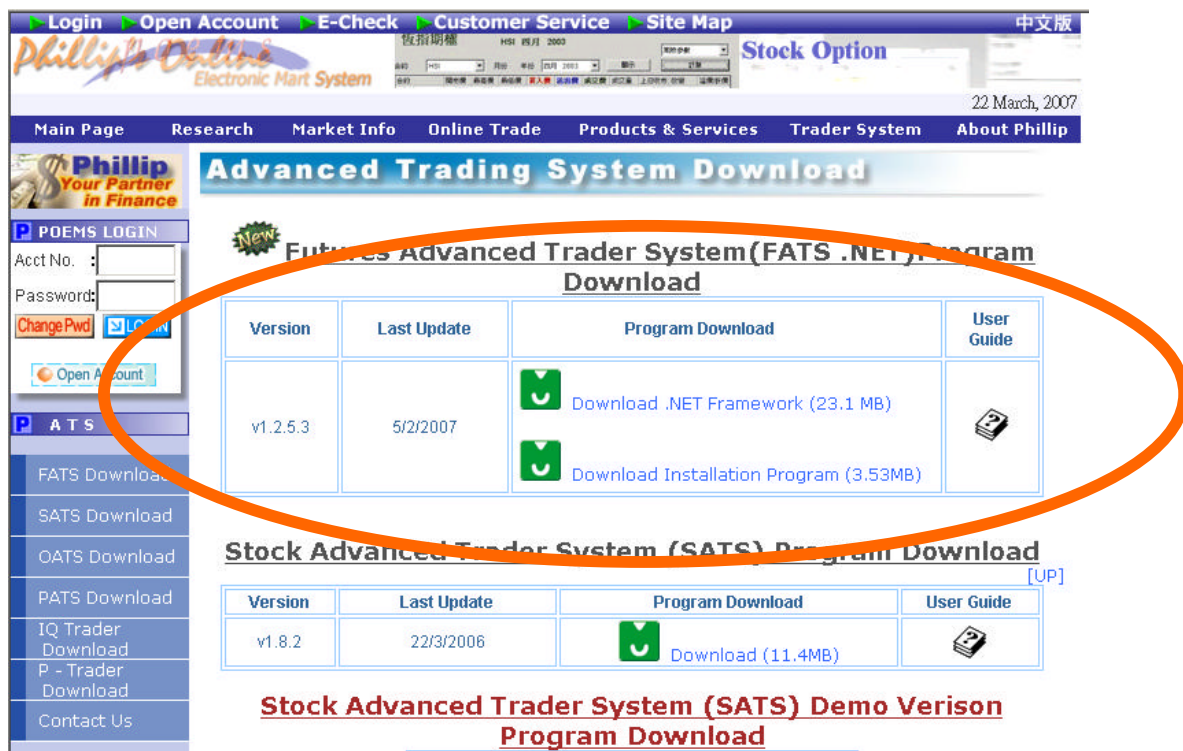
Login Open Account E-Check Customer Service Site Map 中文版

Phillip's Online Electronic Mart System

Stock Option

22 March, 2007

Main Page Research Market Info Online Trade Products & Services Trader System About Phillip

Phillip Your Partner in Finance

POEMS LOGIN

Acct No. :

Password:

Change Pwd LOGIN

Open Account

ATS

FATS Download

SATS Download

OATS Download

PATS Download

IQ Trader Download

P - Trader Download

Contact Us

Advanced Trading System Download

New

Futures Advanced Trader System(FATS .NET)Program Download

| Version | Last Update | Program Download | User Guide |
|---|---|---|---|
| v1.2.5.3 | 5/2/2007 | Download .NET Framework (23.1 MB) Download Installation Program (3.53MB) | |

Stock Advanced Trader System (SATS) Program Download

[UP]

| Version | Last Update | Program Download | User Guide |
|---|---|---|---|
| v1.8.2 | 22/3/2006 | Download (11.4MB) | |

Stock Advanced Trader System (SATS) Demo Verison Program Download